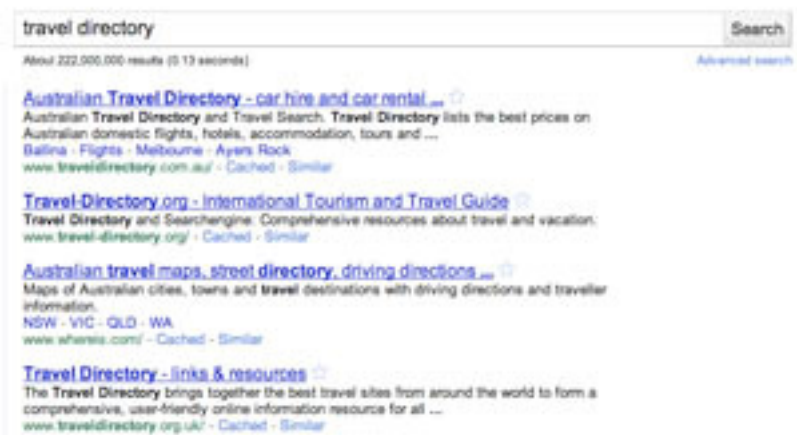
travel directory

Search

About 222,000,000 results (0.13 seconds)

Advanced search

Australian Travel Directory - car hire and car rental ...

Australian Travel Directory and Travel Search. Travel Directory lists the best prices on Australian domestic flights, hotels, accommodation, tours and ...

Ballina - Flights - Melbourne - Ayers Rock

www.traveldirectory.com.au/ - Cached - Similar

Travel-Directory.org - International Tourism and Travel Guide

Travel Directory and Searchengine: Comprehensive resources about travel and vacation.

www.travel-directory.org/ - Cached - Similar

Australian travel maps, street directory, driving directions ...

Maps of Australian cities, towns and travel destinations with driving directions and traveller information.

NSW - VIC - QLD - WA

www.whereis.com/ - Cached - Similar

Travel Directory - links & resources

The Travel Directory brings together the best travel sites from around the world to form a comprehensive, user-friendly online information resource for all ...

www.traveldirectory.org.uk/ - Cached - Similar